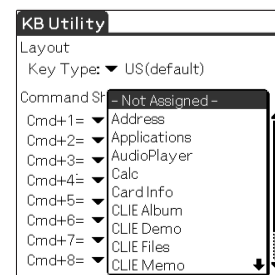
KB Utility
Layout
Key Type: ▼ US(default)
Command Sh
Cmd+1= ▼
Cmd+2= ▼
Cmd+3= ▼
Cmd+4= ▼
Cmd+5= ▼
Cmd+6= ▼
Cmd+7= ▼
Cmd+8= ▼

- Not Assigned -
Address
Applications
AudioPlayer
Calc
Card Info
CLIE Album
CLIE Demo
CLIE Files
CLIE Memo